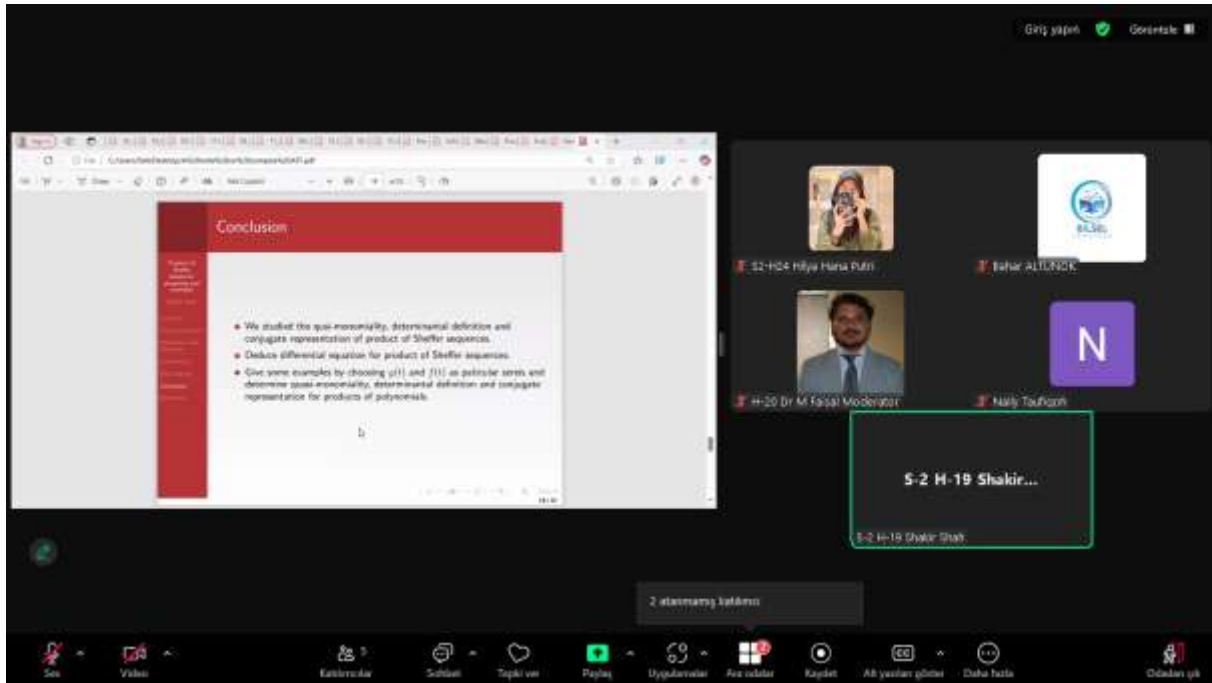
Giriş yapın Görüntüle

Conclusion

We studied the quasi-monomiality, determinantal definition and conjugate representation of product of Sheffer sequences.

Deduce differential equation for product of Sheffer sequences.

Give some examples by choosing $g(t)$ and $f(t)$ as particular series and determine quasi-monomiality, determinantal definition and conjugate representation for products of polynomials.

S2-H04 Hilya Hana Putri

Bahar ALTUNOK

H-20 Dr M Faisal Moderator

N

Naily Taufiqoh

S-2 H-19 Shakir...

S-2 H-19 Shakir Shah

2 atanmamış katılımcı

Ses

Video

Katılımcılar

Sohbet

Tepki ver

Paylaş

Uygulamalar

Ara odalar

Kaydet

Alt yazıları göster

Daha fazla

Odadan çık